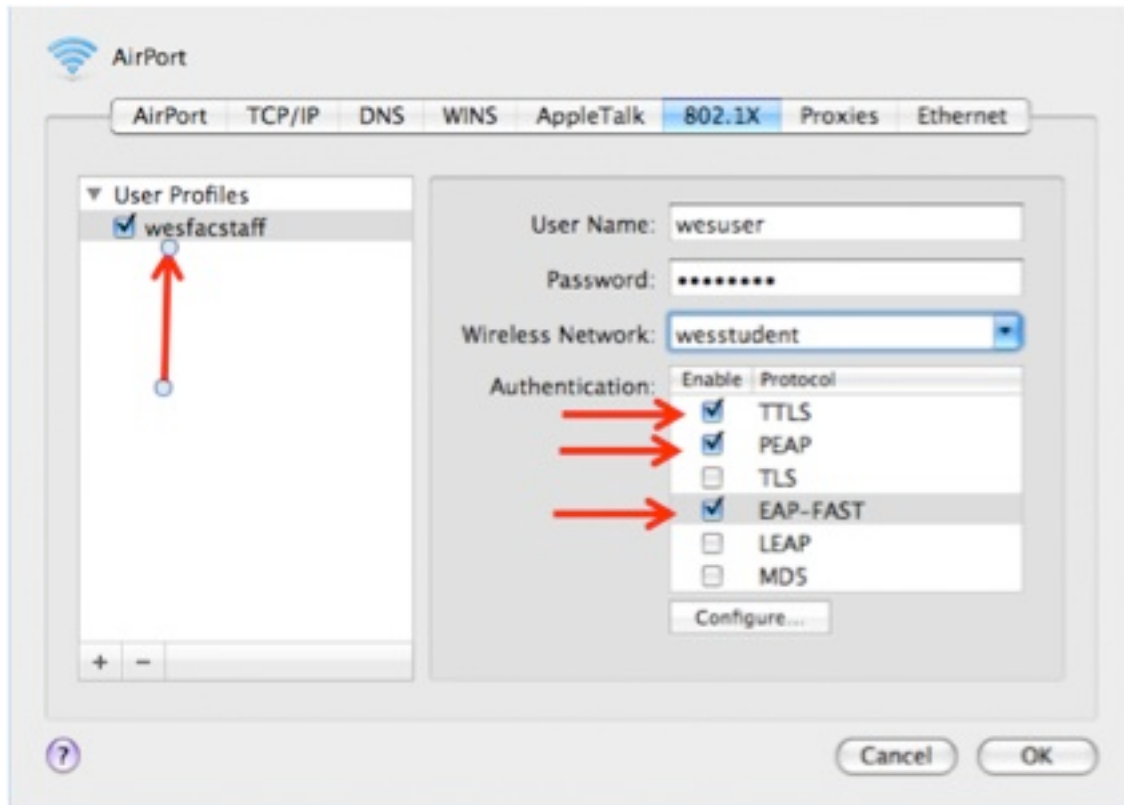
AirPort

AirPort | TCP/IP | DNS | WINS | AppleTalk | 802.1X | Proxies | Ethernet

▼ User Profiles
☑ wesfacstaff

User Name: wesuser
Password: ••••••••
Wireless Network: wesstudent
Authentication:

| Enable | Protocol |
|---|---|
| ☑ | TTLS |
| ☑ | PEAP |
| ☐ | TLS |
| ☑ | EAP-FAST |
| ☐ | LEAP |
| ☐ | MD5 |

Configure...

+ −

?

Cancel OK